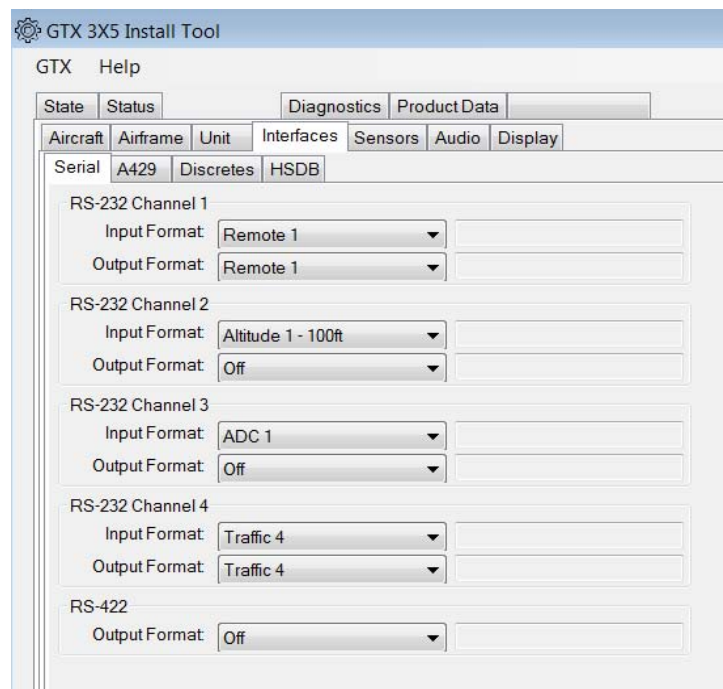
GTX 3X5 Install Tool

GTX Help

State | Status | Diagnostics | Product Data

Aircraft | Airframe | Unit | Interfaces | Sensors | Audio | Display

Serial | A429 | Discretes | HSDB

RS-232 Channel 1
Input Format: Remote 1
Output Format: Remote 1

RS-232 Channel 2
Input Format: Altitude 1 - 100ft
Output Format: Off

RS-232 Channel 3
Input Format: ADC 1
Output Format: Off

RS-232 Channel 4
Input Format: Traffic 4
Output Format: Traffic 4

RS-422
Output Format: Off